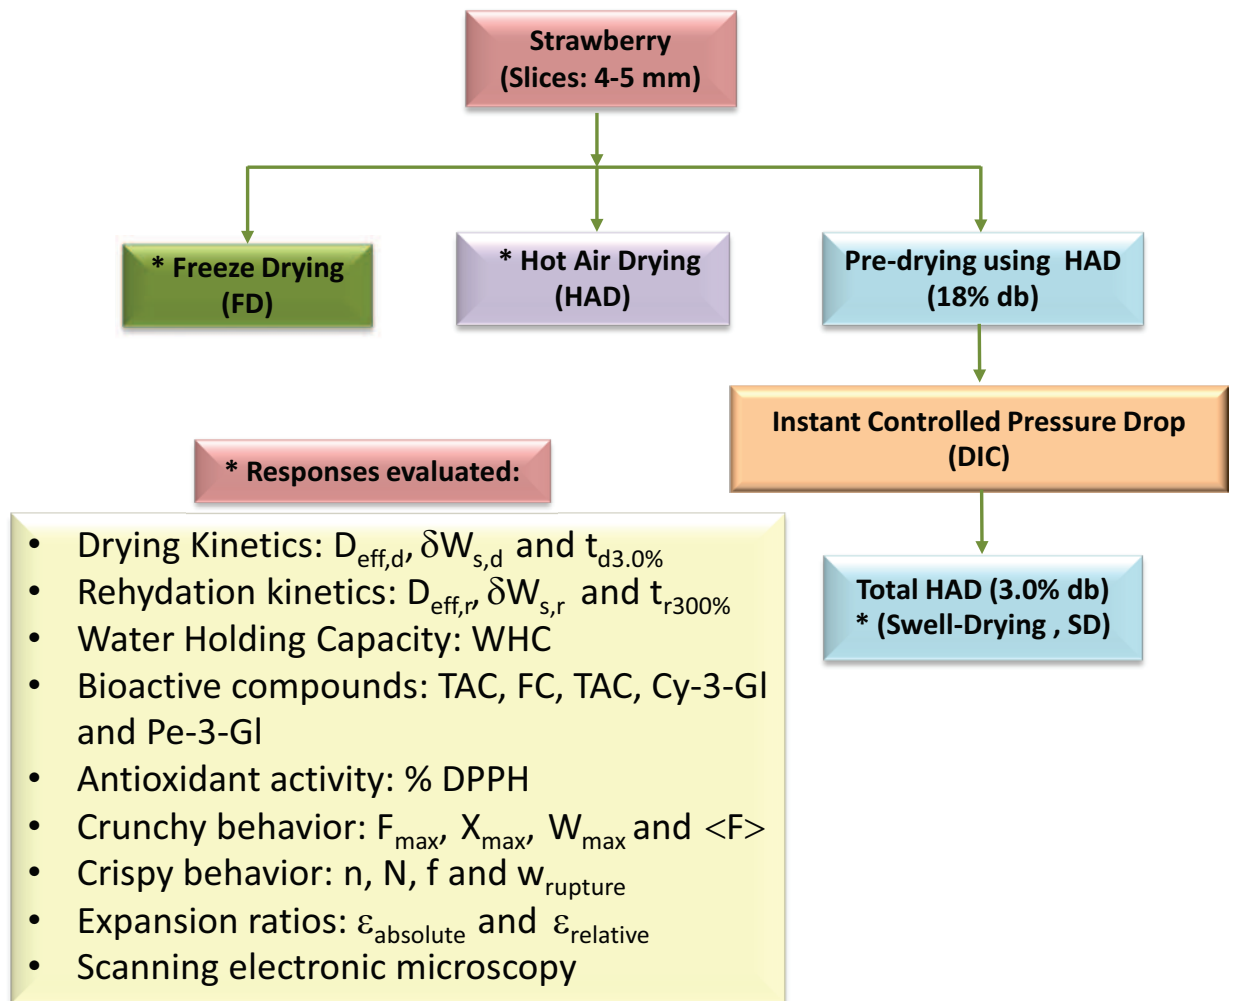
Strawberry
(Slices: 4-5 mm)

* Freeze Drying
(FD)

* Hot Air Drying
(HAD)

Pre-drying using HAD
(18% db)

Instant Controlled Pressure Drop
(DIC)

Total HAD (3.0% db)
* (Swell-Drying , SD)

* Responses evaluated:

- Drying Kinetics: $D_{eff,d}$, $\delta W_{s,d}$ and $t_{d3.0\%}$
- Rehydation kinetics: $D_{eff,r}$, $\delta W_{s,r}$ and $t_{r300\%}$
- Water Holding Capacity: WHC
- Bioactive compounds: TAC, FC, TAC, Cy-3-Gl and Pe-3-Gl
- Antioxidant activity: % DPPH
- Crunchy behavior: $F_{max}$, $X_{max}$, $W_{max}$ and <F>
- Crispy behavior: n, N, f and $w_{rupture}$
- Expansion ratios: $\varepsilon_{absolute}$ and $\varepsilon_{relative}$
- Scanning electronic microscopy